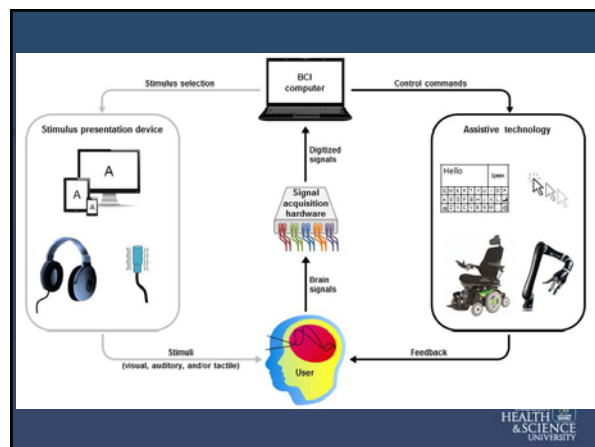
BCI computer

Stimulus selection

Control commands

Stimulus presentation device

A

A

Assistive technology

Hello

Speak

Digitized signals

Signal acquisition hardware

Brain signals

Stimuli (visual, auditory, and/or tactile)

User

Feedback

HEALTH &SCIENCE UNIVERSITY